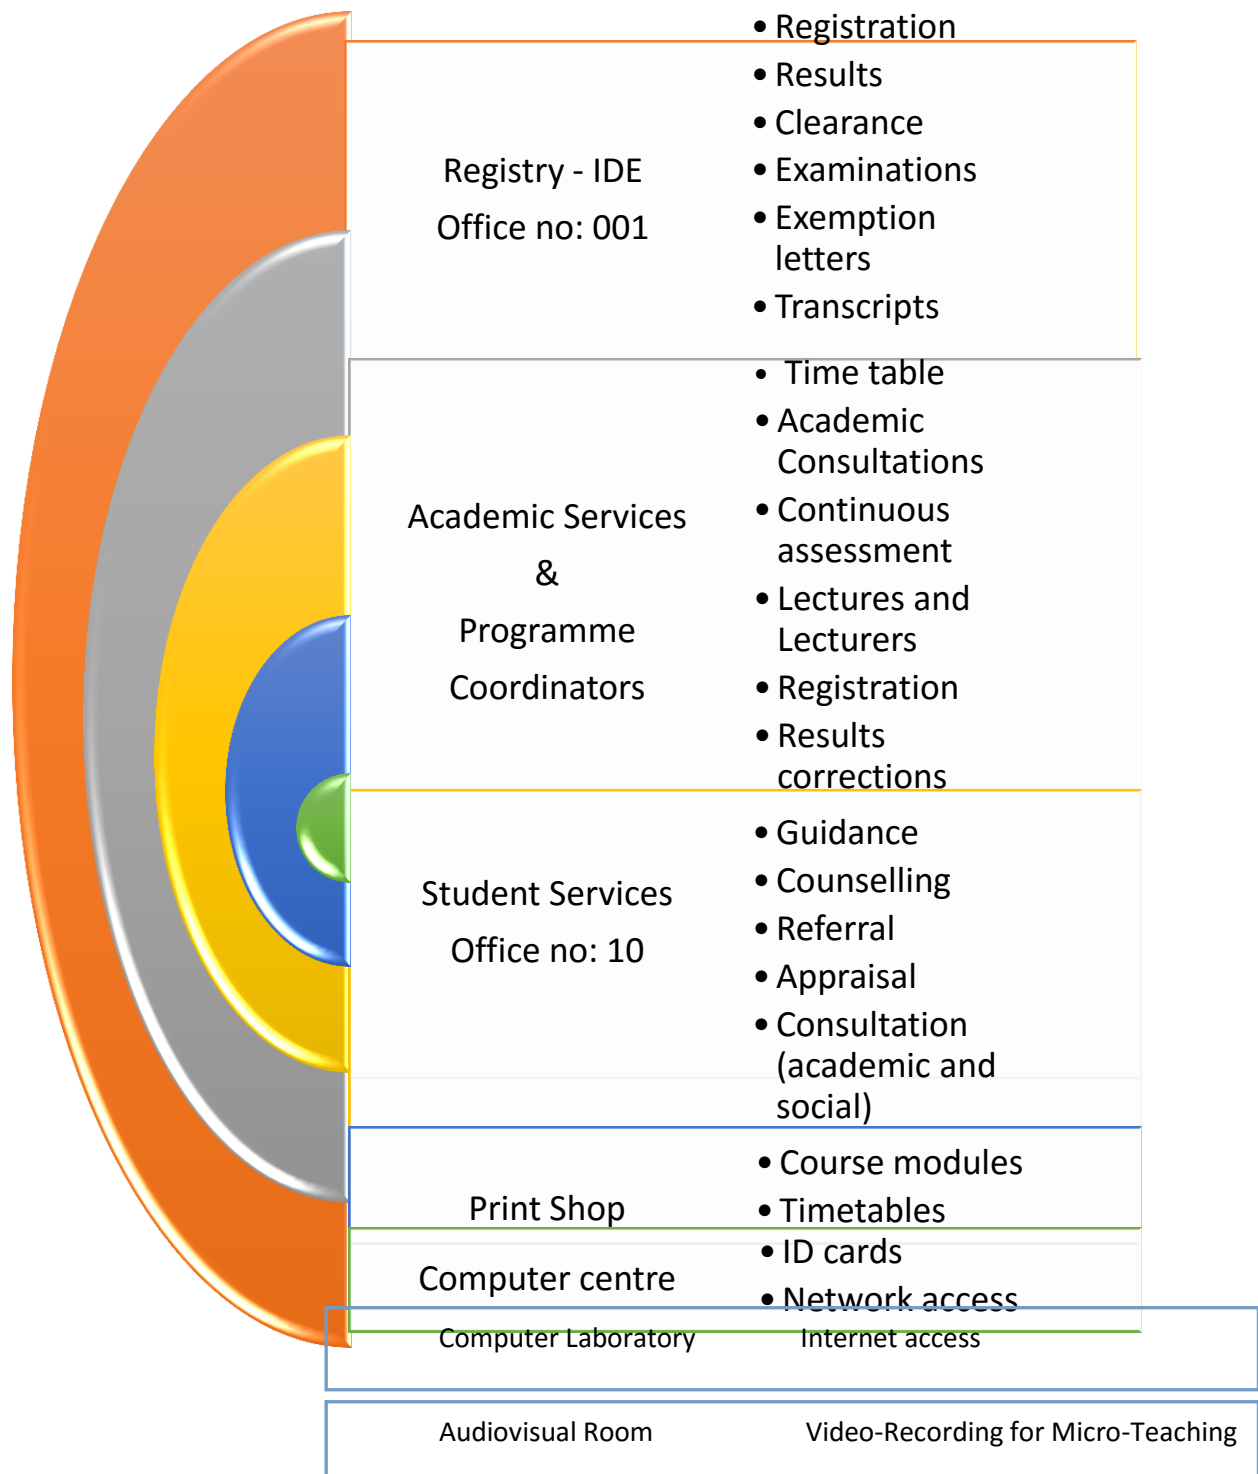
Registry - IDE
Office no: 001

- Registration
- Results
- Clearance
- Examinations
- Exemption letters
- Transcripts

Academic Services
&
Programme
Coordinators

- Time table
- Academic Consultations
- Continuous assessment
- Lectures and Lecturers
- Registration
- Results corrections

Student Services
Office no: 10

- Guidance
- Counselling
- Referral
- Appraisal
- Consultation (academic and social)

Print Shop

- Course modules
- Timetables

Computer centre

- ID cards
- Network access

Computer Laboratory

Internet access

Audiovisual Room

Video-Recording for Micro-Teaching